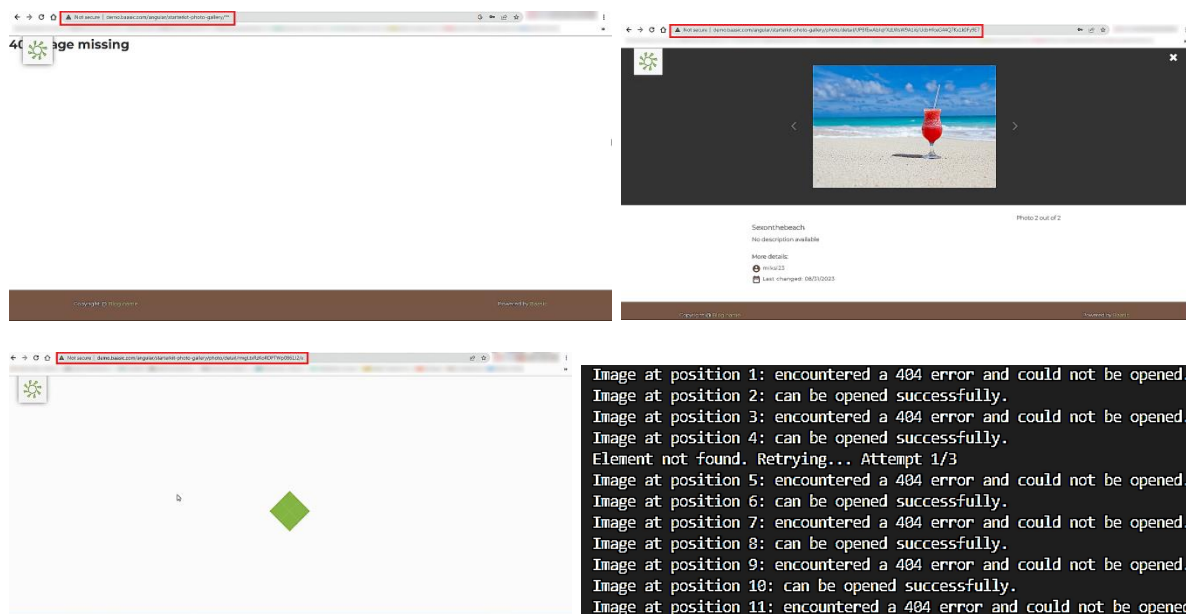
Not secure | demo.basex.com/angular/starterkit-photo-gallery/**

40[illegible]age missing

Copyright © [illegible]

Powered by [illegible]

Not secure | demo.basex.com/angular/starterkit-photo-gallery/photo/detail/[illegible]

Photo 2 out of 2

Sexonthebeach

No description available

More details:

mikai23

Last changed: 08/31/2023

Copyright © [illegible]

Powered by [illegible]

Not secure | demo.basex.com/angular/starterkit-photo-gallery/photo/detail/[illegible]

Image at position 1: encountered a 404 error and could not be opened.
Image at position 2: can be opened successfully.
Image at position 3: encountered a 404 error and could not be opened.
Image at position 4: can be opened successfully.
Element not found. Retrying... Attempt 1/3
Image at position 5: encountered a 404 error and could not be opened.
Image at position 6: can be opened successfully.
Image at position 7: encountered a 404 error and could not be opened.
Image at position 8: can be opened successfully.
Image at position 9: encountered a 404 error and could not be opened.
Image at position 10: can be opened successfully.
Image at position 11: encountered a 404 error and could not be opene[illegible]